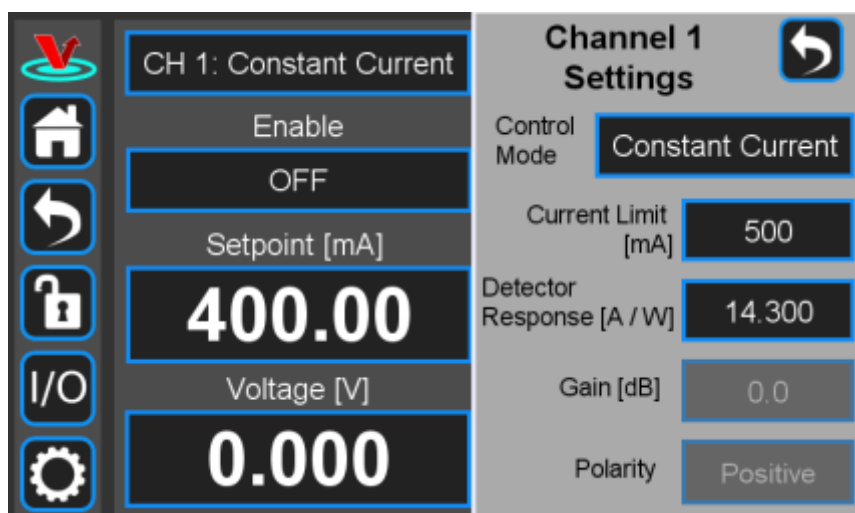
I/O

CH 1: Constant Current

Enable

OFF

Setpoint [mA]

400.00

Voltage [V]

0.000

Channel 1 Settings

Control Mode

Constant Current

Current Limit [mA]

500

Detector Response [A / W]

14.300

Gain [dB]

0.0

Polarity

Positive